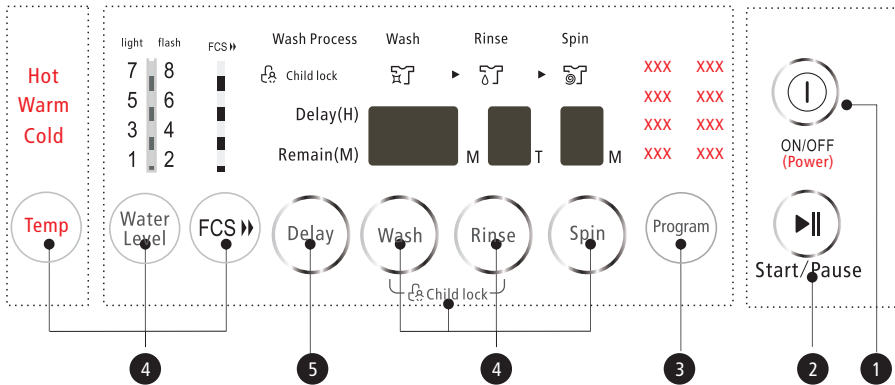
Hot
Warm
Cold

Temp

light flash
7 8
5 6
3 4
1 2

FCS ▸▸

Water Level

FCS ▸▸

Wash Process
Child lock
Wash
Rinse
Spin

Delay(H)
Remain(M)
M T M

XXX XXX
XXX XXX
XXX XXX
XXX XXX

Delay
Wash
Rinse
Spin
Program

Child lock

ON/OFF
(Power)

Start/Pause

4
5
4
3
2
1